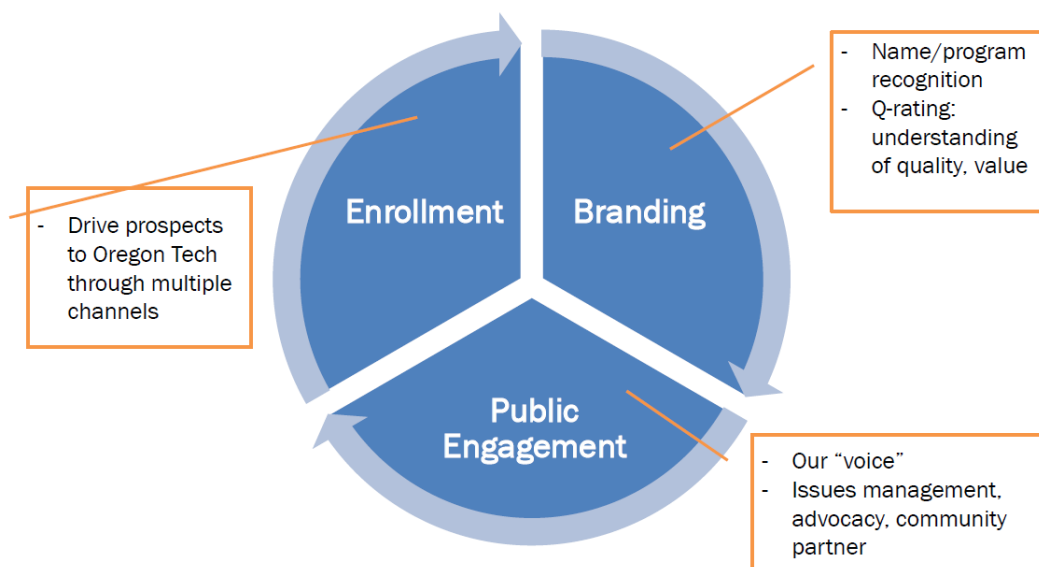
- Name/program recognition
- Q-rating: understanding of quality, value

- Drive prospects to Oregon Tech through multiple channels

Enrollment

Branding

Public Engagement

- Our "voice"
- Issues management, advocacy, community partner